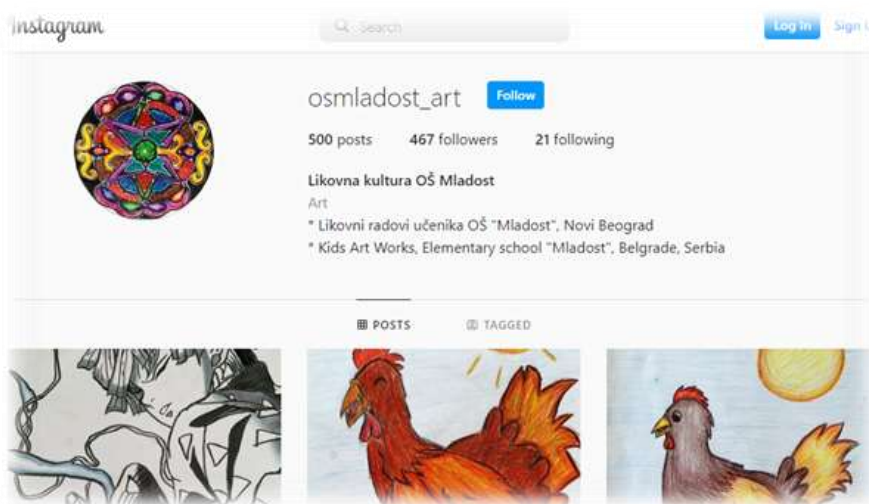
Instagram

Search

Log In

Sign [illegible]

osmladost_art

Follow

500 posts 467 followers 21 following

Likovna kultura OŠ Mladost

Art

* Likovni radovi učenika OŠ "Mladost", Novi Beograd

* Kids Art Works, Elementary school "Mladost", Belgrade, Serbia

POSTS

TAGGED